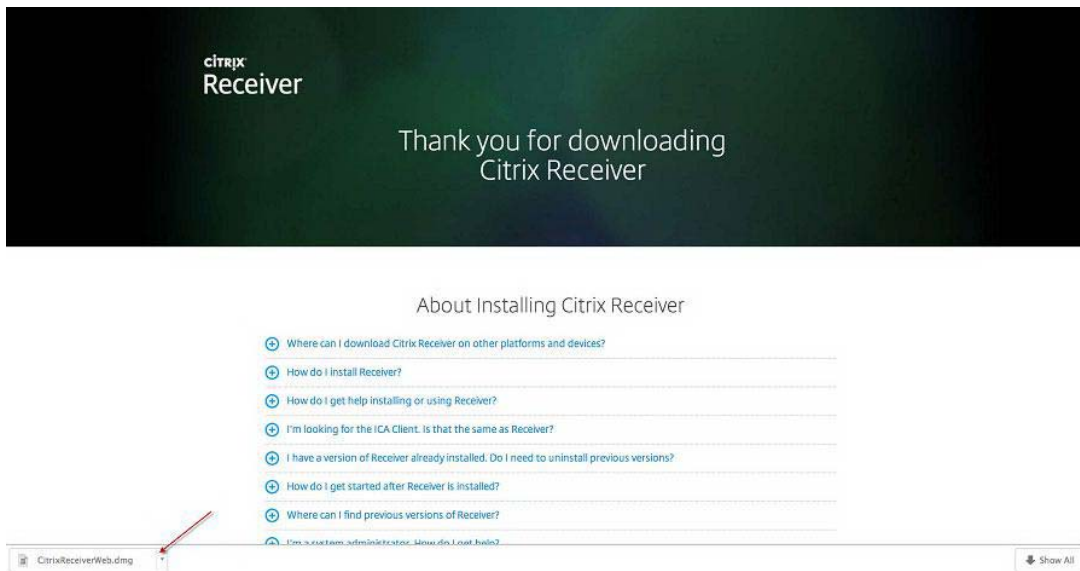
CITRIX
Receiver

Thank you for downloading Citrix Receiver

About Installing Citrix Receiver

Where can I download Citrix Receiver on other platforms and devices?

How do I install Receiver?

How do I get help installing or using Receiver?

I'm looking for the ICA Client. Is that the same as Receiver?

I have a version of Receiver already installed. Do I need to uninstall previous versions?

How do I get started after Receiver is installed?

Where can I find previous versions of Receiver?

I'm a system administrator. How do I get help?

CitrixReceiverWeb.dmg

Show All